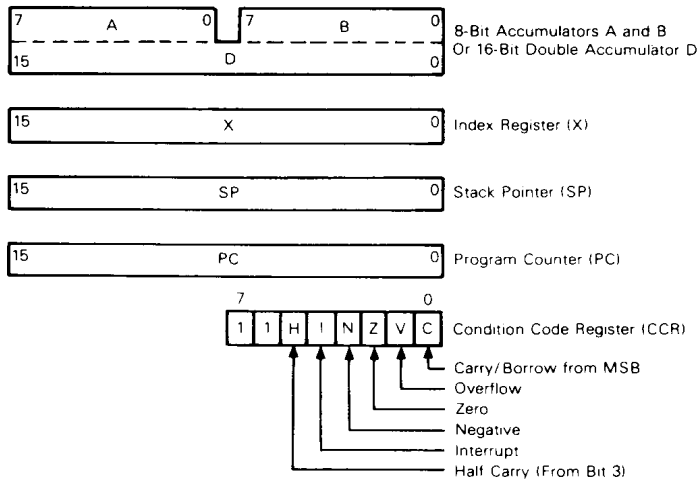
7 A 0 7 B 0
15 D 0
8-Bit Accumulators A and B
Or 16-Bit Double Accumulator D

15 X 0
Index Register (X)

15 SP 0
Stack Pointer (SP)

15 PC 0
Program Counter (PC)

7 0
| 1 | 1 | H | I | N | Z | V | C |
|---|---|---|---|---|---|---|---|

Condition Code Register (CCR)

Carry/Borrow from MSB
Overflow
Zero
Negative
Interrupt
Half Carry (From Bit 3)